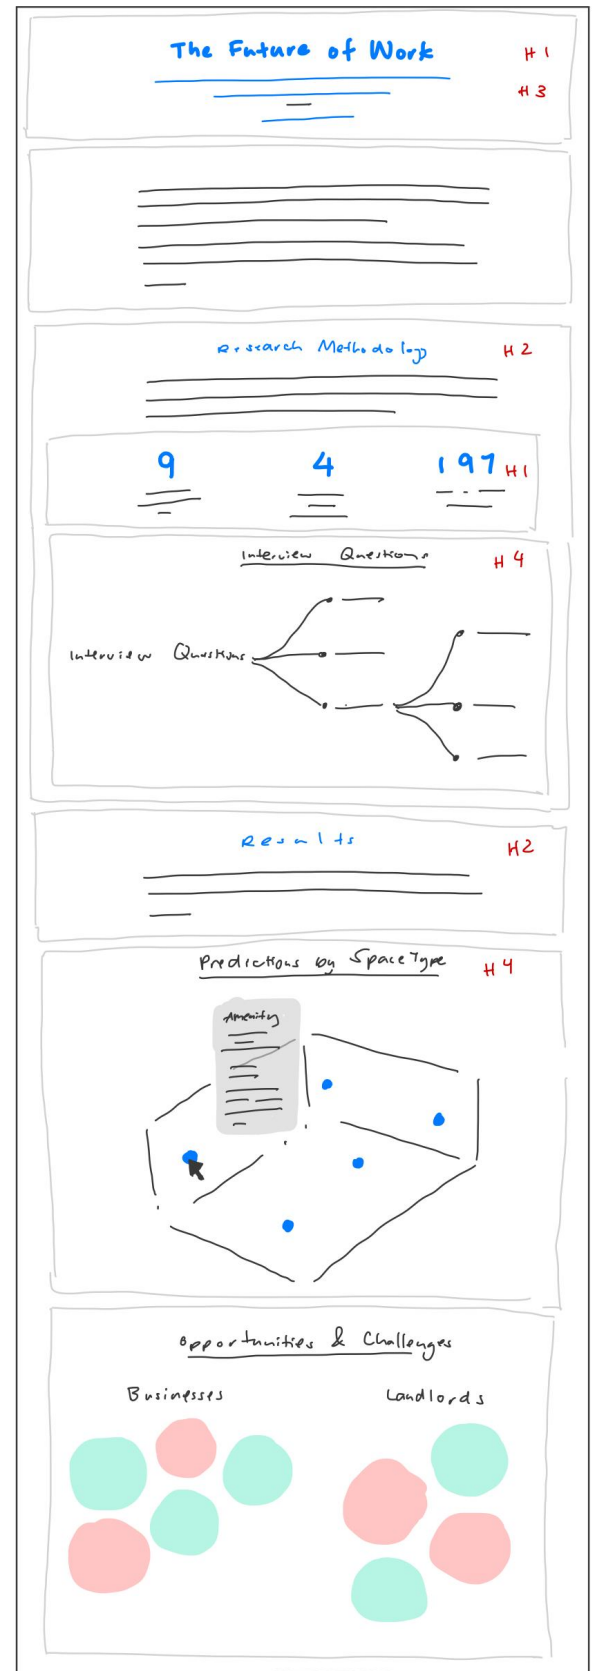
The Future of Work

H 1

H 3

Research Methodology

H 2

9

4

197

H1

Interview Questions

H 4

Interview Questions

Results

H2

Predictions by Space Type

H 4

Amenity

Opportunities & Challenges

Businesses

Landlords